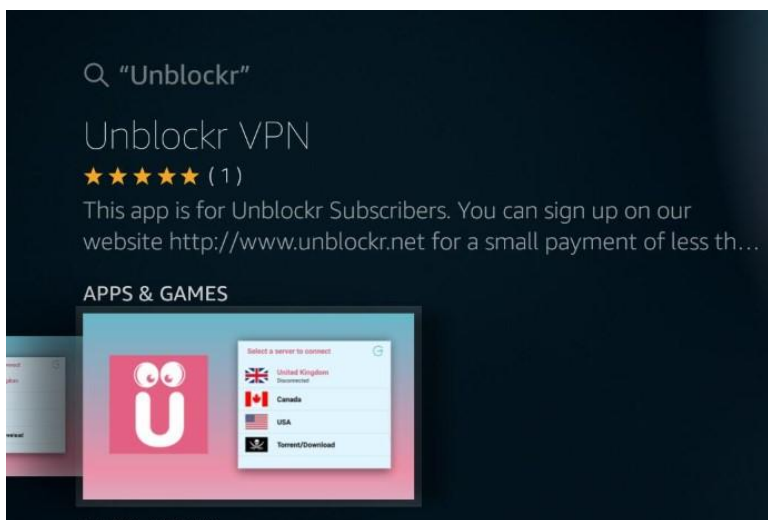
"Unblockr"

Unblockr VPN

★★★★★ (1)

This app is for Unblockr Subscribers. You can sign up on our website http://www.unblockr.net for a small payment of less th…

APPS & GAMES

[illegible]

Select a server to connect

United Kingdom
Disconnected

Canada

USA

Torrent/Download